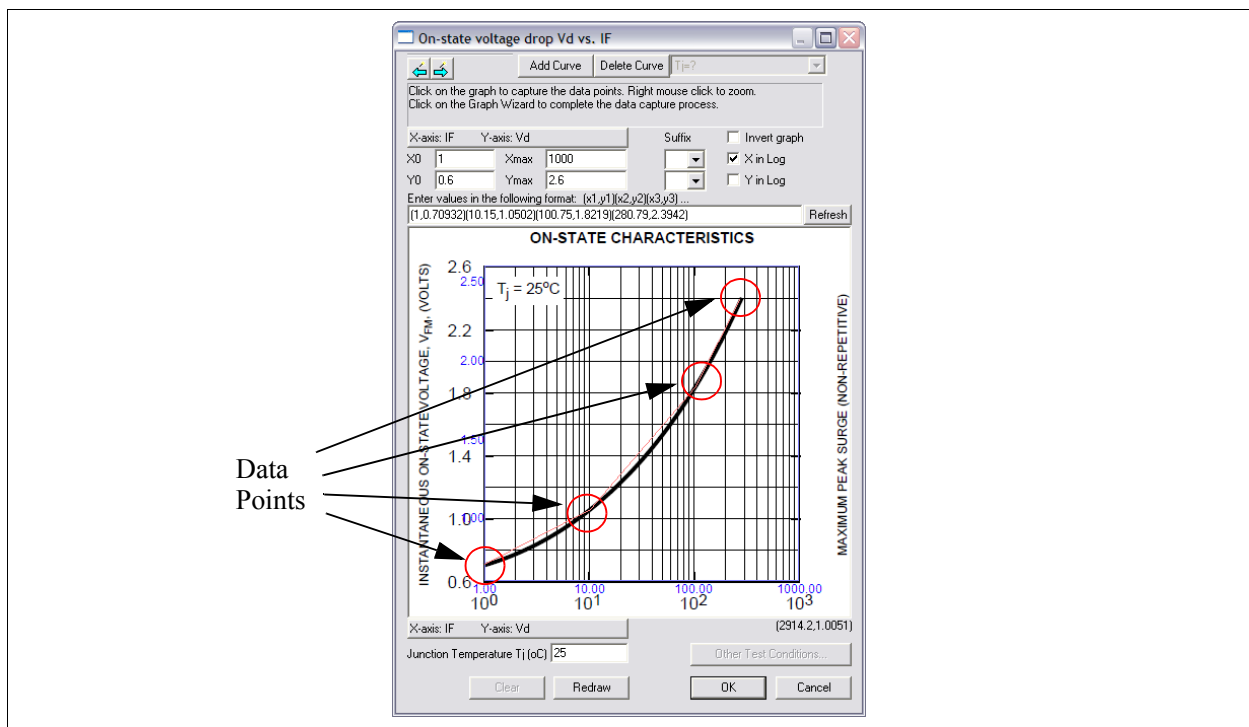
On-state voltage drop Vd vs. IF

Add Curve | Delete Curve | Tj=?

Click on the graph to capture the data points. Right mouse click to zoom.
Click on the Graph Wizard to complete the data capture process.

X-axis: IF Y-axis: Vd

Suffix

Invert graph

X0 1 Xmax 1000

X in Log

Y0 0.6 Ymax 2.6

Y in Log

Enter values in the following format: (x1,y1)(x2,y2)(x3,y3) ...

(1,0.70932)(10.15,1.0502)(100.75,1.8219)(280.79,2.3942)

Refresh

ON-STATE CHARACTERISTICS

$T_j = 25^oC$

INSTANTANEOUS ON-STATE VOLTAGE, $V_{FM}$, (VOLTS)

MAXIMUM PEAK SURGE (NON-REPETITIVE)

2.6
2.50
2.2
2.00
1.8
1.50
1.4
1.00
1.0
0.6

1.00 10.00 100.00 1000.00
$10^0$ $10^1$ $10^2$ $10^3$

Data Points

X-axis: IF Y-axis: Vd

(2914.2,1.0051)

Junction Temperature Tj (oC) 25

Other Test Conditions...

Clear Redraw OK Cancel